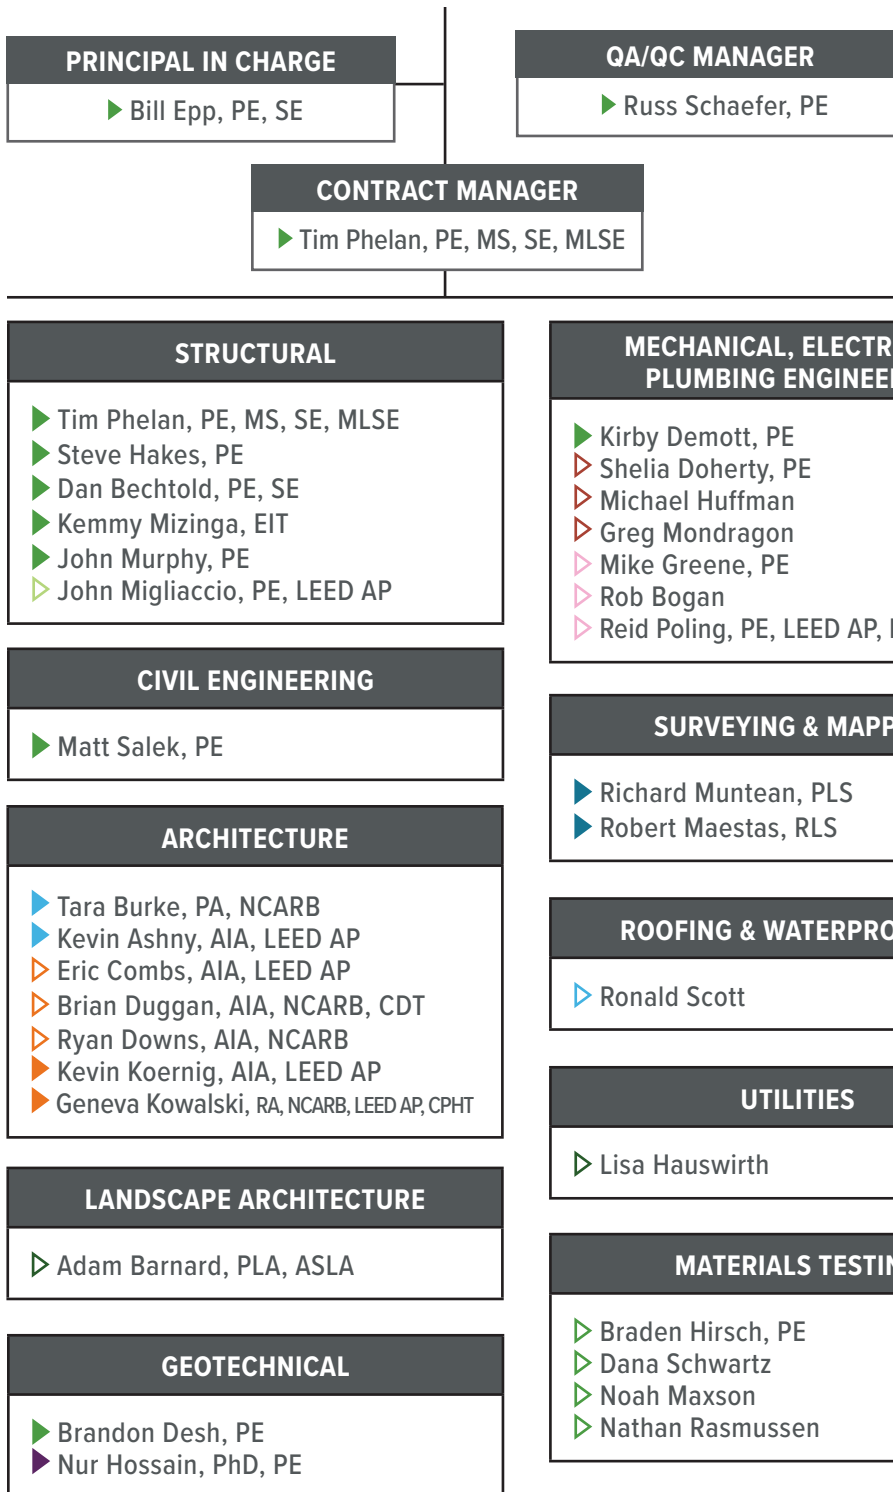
PRINCIPAL IN CHARGE

Bill Epp, PE, SE

QA/QC MANAGER

Russ Schaefer, PE

CONTRACT MANAGER

Tim Phelan, PE, MS, SE, MLSE

STRUCTURAL

Tim Phelan, PE, MS, SE, MLSE
Steve Hakes, PE
Dan Bechtold, PE, SE
Kemmy Mizinga, EIT
John Murphy, PE
John Migliaccio, PE, LEED AP

CIVIL ENGINEERING

Matt Salek, PE

ARCHITECTURE

Tara Burke, PA, NCARB
Kevin Ashny, AIA, LEED AP
Eric Combs, AIA, LEED AP
Brian Duggan, AIA, NCARB, CDT
Ryan Downs, AIA, NCARB
Kevin Koernig, AIA, LEED AP
Geneva Kowalski, RA, NCARB, LEED AP, CPHT

LANDSCAPE ARCHITECTURE

Adam Barnard, PLA, ASLA

GEOTECHNICAL

Brandon Desh, PE
Nur Hossain, PhD, PE

MECHANICAL, ELECTR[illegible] PLUMBING ENGINEE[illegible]

Kirby Demott, PE
Shelia Doherty, PE
Michael Huffman
Greg Mondragon
Mike Greene, PE
Rob Bogan
Reid Poling, PE, LEED AP, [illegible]

SURVEYING & MAPP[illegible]

Richard Muntean, PLS
Robert Maestas, RLS

ROOFING & WATERPRO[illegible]

Ronald Scott

UTILITIES

Lisa Hauswirth

MATERIALS TESTI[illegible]

Braden Hirsch, PE
Dana Schwartz
Noah Maxson
Nathan Rasmussen